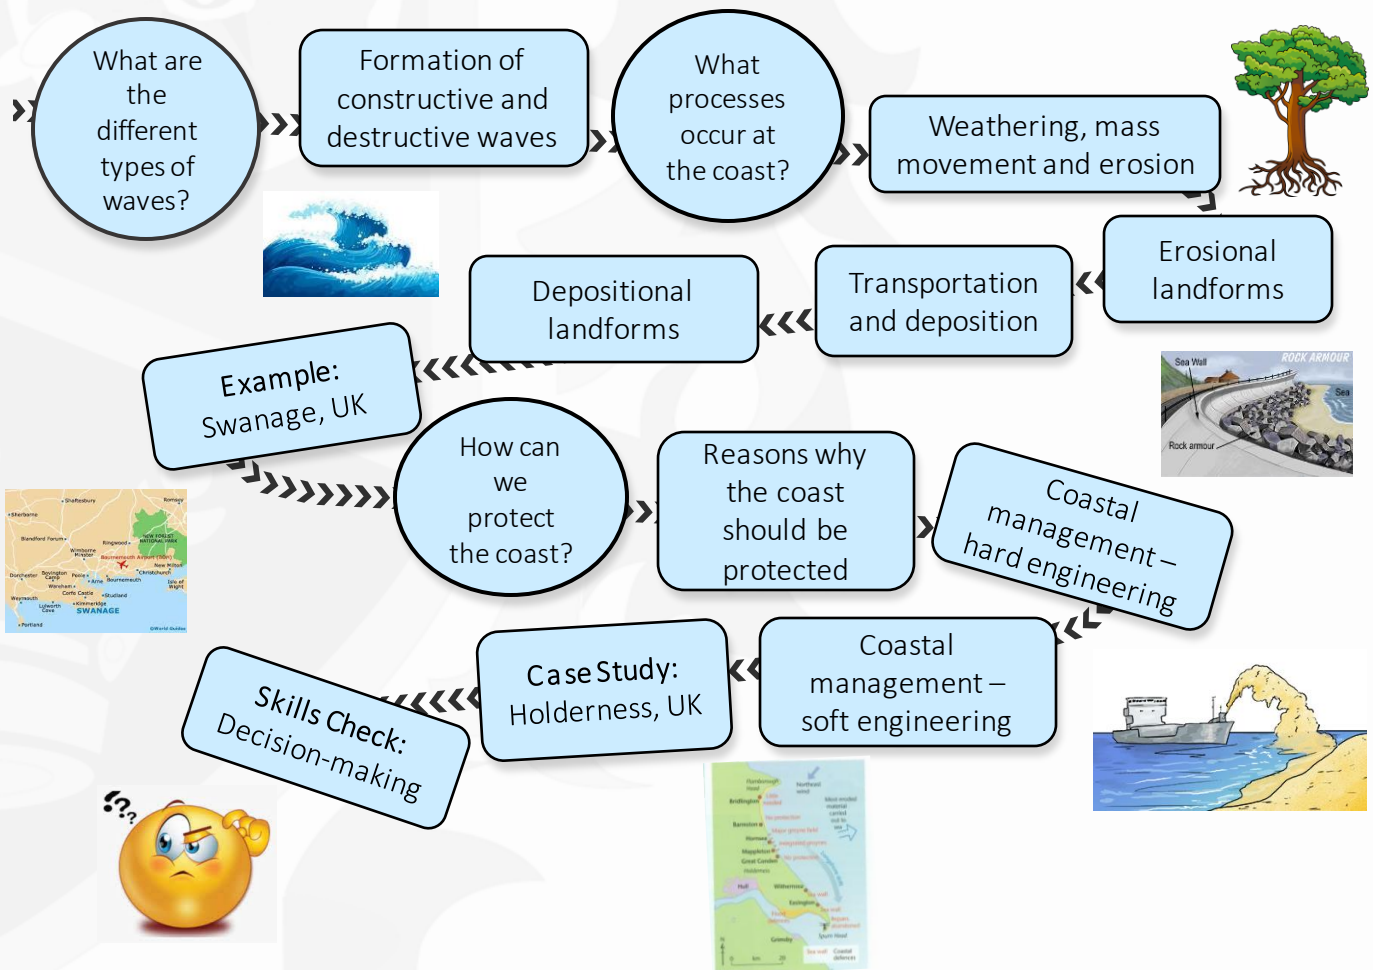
What are the different types of waves?

Formation of constructive and destructive waves

What processes occur at the coast?

Weathering, mass movement and erosion

Erosional landforms

Transportation and deposition

Depositional landforms

Example: Swanage, UK

How can we protect the coast?

Reasons why the coast should be protected

Coastal management – hard engineering

Coastal management – soft engineering

Case Study: Holderness, UK

Skills Check: Decision-making

Sea Wall
ROCK ARMOUR
Sea
Rock armour

Shaftesbury
Romsey
Sherborne
Blandford Forum
NEW FOREST NATIONAL PARK
Ringwood
Wimborne Minster
Bournemouth
Christchurch
New Milton
Dorchester
Poole
Wareham
Corfe Castle
Studland
Weymouth
Lulworth Cove
Kimmeridge
SWANAGE
Isle of Wight
Portland

Flamborough Head
Bridlington
Barmston
Hornsea
Mappleton
Great Cowden
Withernsea
Easington
Hull
Spurn Head
Grimsby
Holderness